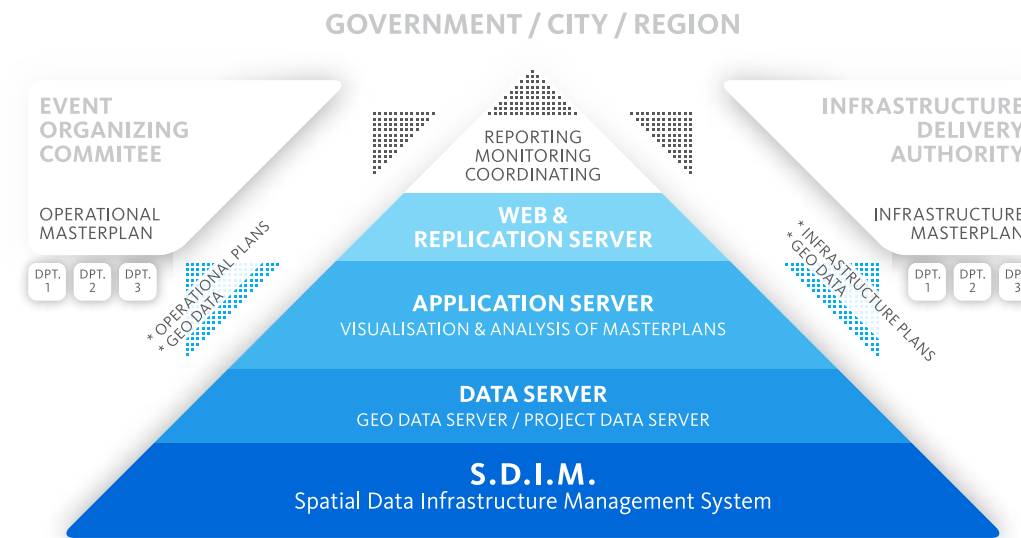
GOVERNMENT / CITY / REGION

EVENT ORGANIZING COMMITEE

OPERATIONAL MASTERPLAN

DPT. 1
DPT. 2
DPT. 3

* OPERATIONAL PLANS
* GEO DATA

REPORTING
MONITORING
COORDINATING

WEB &
REPLICATION SERVER

APPLICATION SERVER
VISUALISATION & ANALYSIS OF MASTERPLANS

DATA SERVER
GEO DATA SERVER / PROJECT DATA SERVER

S.D.I.M.
Spatial Data Infrastructure Management System

INFRASTRUCTURE DELIVERY AUTHORITY

INFRASTRUCTURE MASTERPLAN

DPT. 1
DPT. 2
DPT. 3

* INFRASTRUCTURE PLANS
* GEO DATA